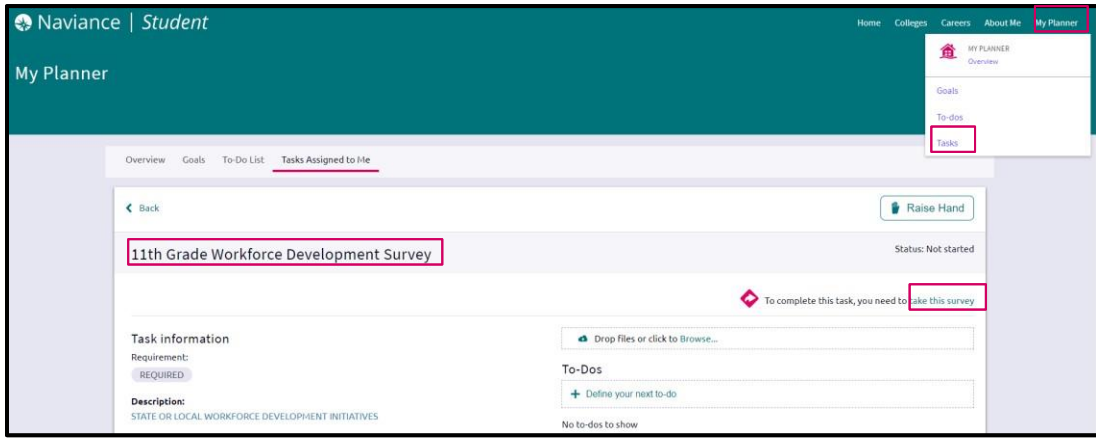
Naviance | Student

Home Colleges Careers About Me My Planner

MY PLANNER
Overview

Goals

To-dos

Tasks

My Planner

Overview Goals To-Do List Tasks Assigned to Me

Back

Raise Hand

11th Grade Workforce Development Survey

Status: Not started

To complete this task, you need to take this survey

Task information

Requirement:

REQUIRED

Description:

STATE OR LOCAL WORKFORCE DEVELOPMENT INITIATIVES

Drop files or click to Browse...

To-Dos

+ Define your next to-do

No to-dos to show